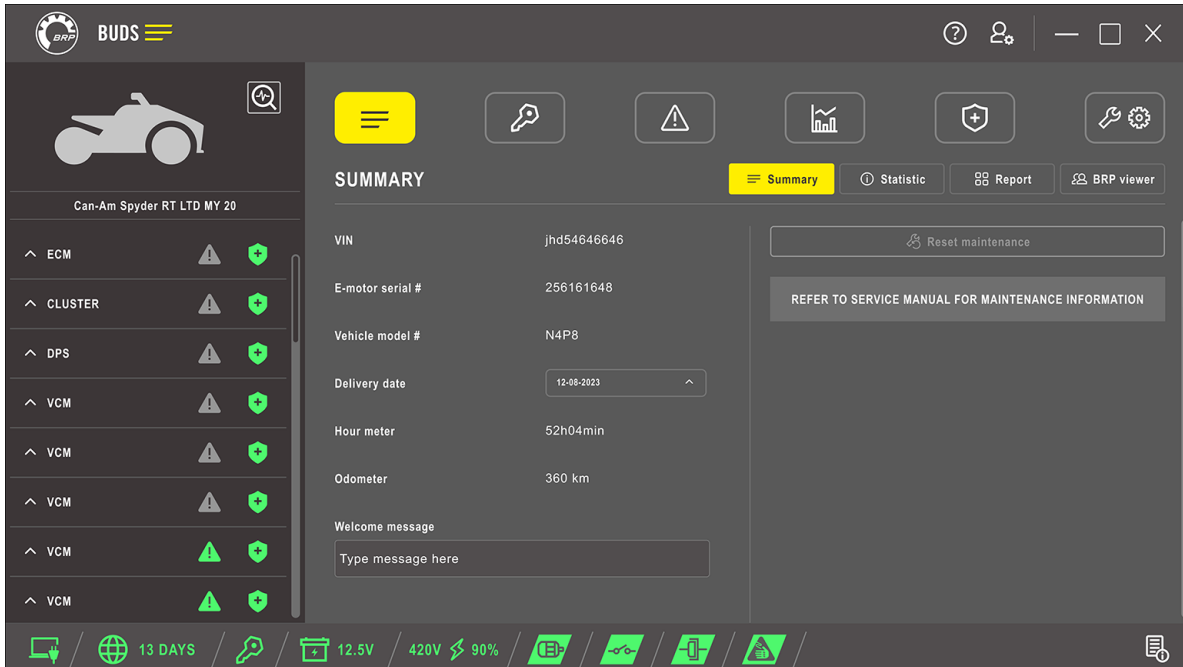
BRP BUDS

Can-Am Spyder RT LTD MY 20

ECM
CLUSTER
DPS
VCM
VCM
VCM
VCM
VCM

SUMMARY

Summary
Statistic
Report
BRP viewer

VIN jhd54646646
E-motor serial # 256161648
Vehicle model # N4P8
Delivery date 12-08-2023
Hour meter 52h04min
Odometer 360 km
Welcome message
Type message here

Reset maintenance

REFER TO SERVICE MANUAL FOR MAINTENANCE INFORMATION

13 DAYS
12.5V
420V 90%